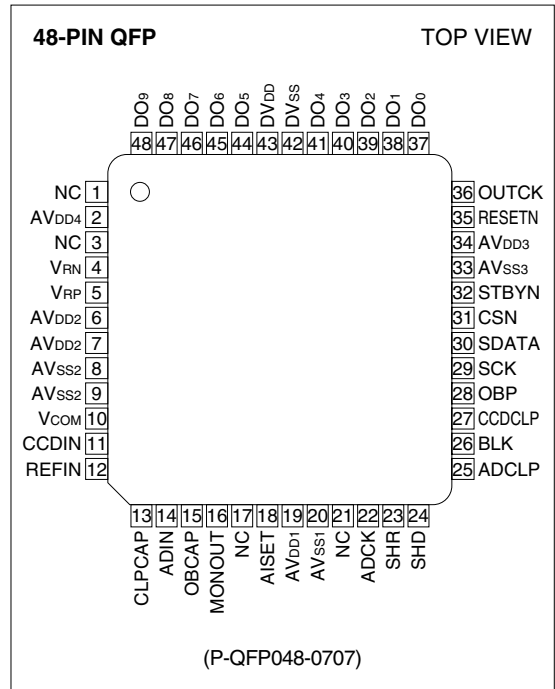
48-PIN QFP

TOP VIEW

$DO_9$ 48
$DO_8$ 47
$DO_7$ 46
$DO_6$ 45
$DO_5$ 44
$DV_{DD}$ 43
$DV_{SS}$ 42
$DO_4$ 41
$DO_3$ 40
$DO_2$ 39
$DO_1$ 38
$DO_0$ 37

NC 1
$AV_{DD4}$ 2
NC 3
$V_{RN}$ 4
$V_{RP}$ 5
$AV_{DD2}$ 6
$AV_{DD2}$ 7
$AV_{SS2}$ 8
$AV_{SS2}$ 9
$V_{COM}$ 10
CCDIN 11
REFIN 12

36 OUTCK
35 RESETN
34 $AV_{DD3}$
33 $AV_{SS3}$
32 STBYN
31 CSN
30 SDATA
29 SCK
28 OBP
27 CCDCLP
26 BLK
25 ADCLP

13 CLPCAP
14 ADIN
15 OBCAP
16 MONOUT
17 NC
18 AISET
19 $AV_{DD1}$
20 $AV_{SS1}$
21 NC
22 ADCK
23 SHR
24 SHD

(P-QFP048-0707)